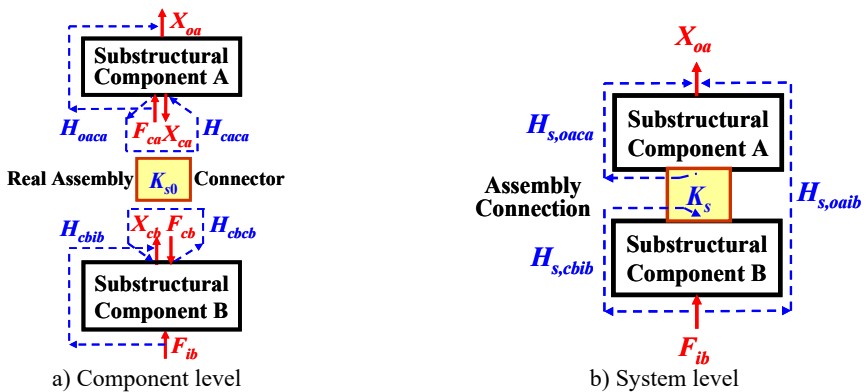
$X_{oa}$

Substructural Component A

$H_{oaca}$

$F_{ca}$ $X_{ca}$

$H_{caca}$

Real Assembly $K_{s0}$ Connector

$H_{cbib}$

$X_{cb}$ $F_{cb}$

$H_{cbcb}$

Substructural Component B

$F_{ib}$

a) Component level

$X_{oa}$

$H_{s,oaca}$

Substructural Component A

Assembly Connection

$K_s$

$H_{s,oaib}$

$H_{s,cbib}$

Substructural Component B

$F_{ib}$

b) System level